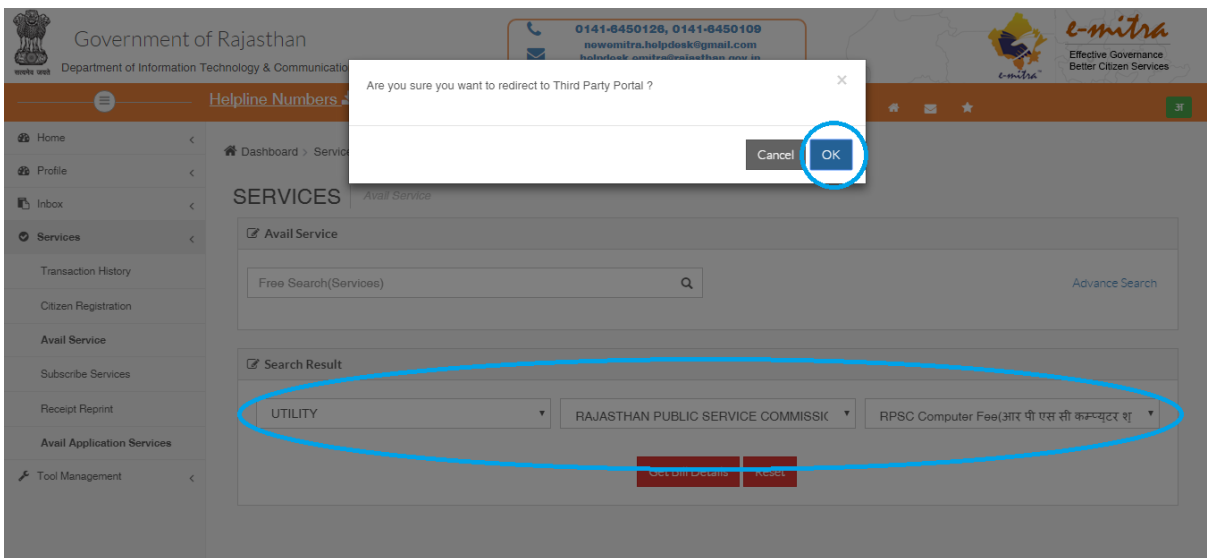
सत्यमेव जयते

Government of Rajasthan
Department of Information Technology & Communicatio

0141-6450126, 0141-6450109
newemitra.helpdesk@gmail.com
helpdesk.emitra@rajasthan.gov.in

e-mitra
Effective Governance
Better Citizen Services
e-mitra

Helpline Numbers

अ

Are you sure you want to redirect to Third Party Portal ?

×

Cancel
OK

Home
Profile
Inbox
Services
Transaction History
Citizen Registration
Avail Service
Subscribe Services
Receipt Reprint
Avail Application Services
Tool Management

Dashboard > Servic

SERVICES
Avail Service

Avail Service

Free Search(Services)

Advance Search

Search Result

UTILITY
RAJASTHAN PUBLIC SERVICE COMMISSIC
RPSC Computer Fee(आर पी एस सी कम्प्यूटर श

Get Bill Details
Reset